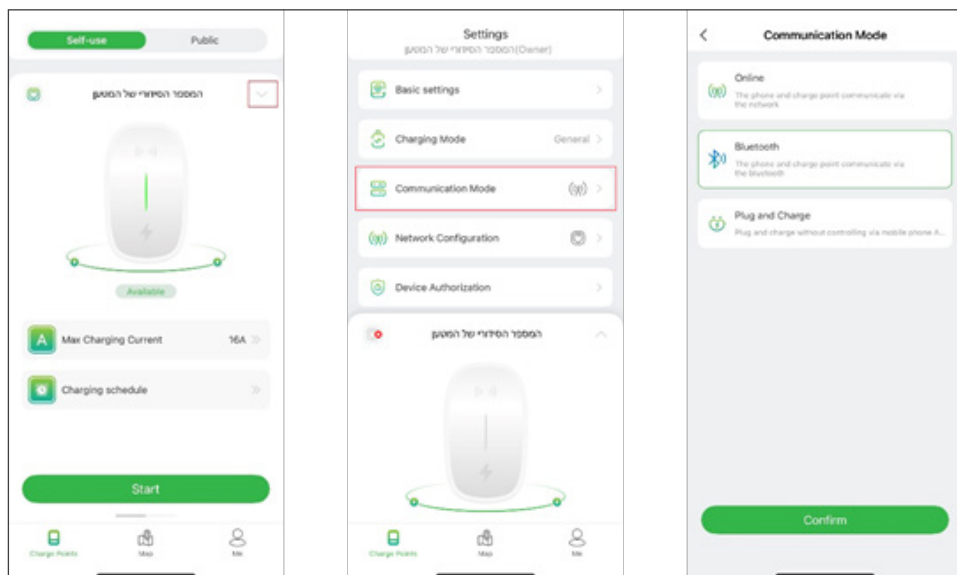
Self-use
Public

המספר הסידורי של המטען

Available

Max Charging Current
16A

Charging schedule

Start

Charge Points
Map
Me

Settings
המספר הסידורי של המטען(Owner)

Basic settings

Charging Mode
General

Communication Mode

Network Configuration

Device Authorization

המספר הסידורי של המטען

Charge Points
Map
Me

Communication Mode

Online
The phone and charge point communicate via the network

Bluetooth
The phone and charge point communicate via the bluetooth

Plug and Charge
Plug and charge without controlling via mobile phone A...

Confirm